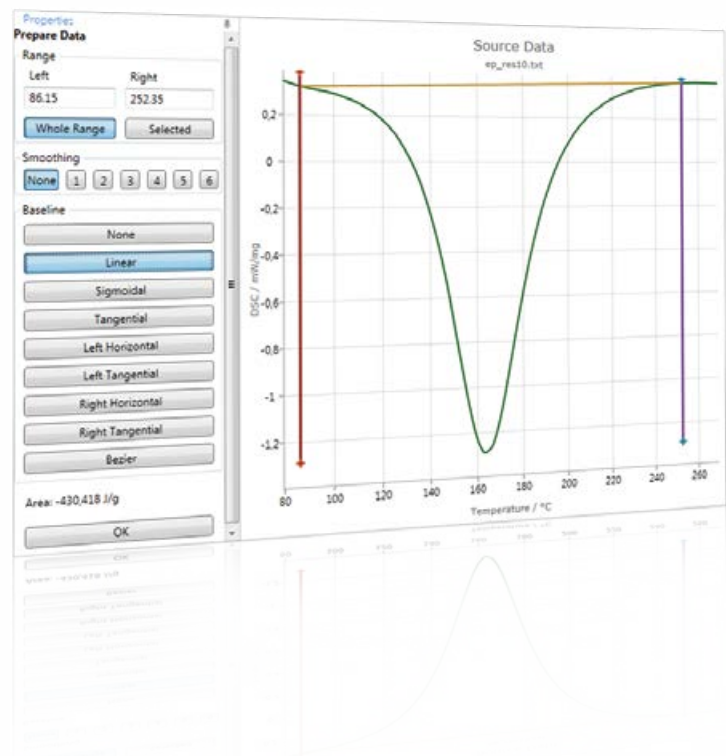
Properties
Prepare Data
Range
Left
Right
86.15
252.35
Whole Range
Selected
Smoothing
None
1
2
3
4
5
6
Baseline
None
Linear
Sigmoidal
Tangential
Left Horizontal
Left Tangential
Right Horizontal
Right Tangential
Bezier
Area: -430,418 J/g
OK

Source Data
ep_res10.txt
DSC / mW/mg
0,2
0
-0,2
-0,4
-0,6
-0,8
-1
-1,2
80
100
120
140
160
180
200
220
240
260
Temperature / °C